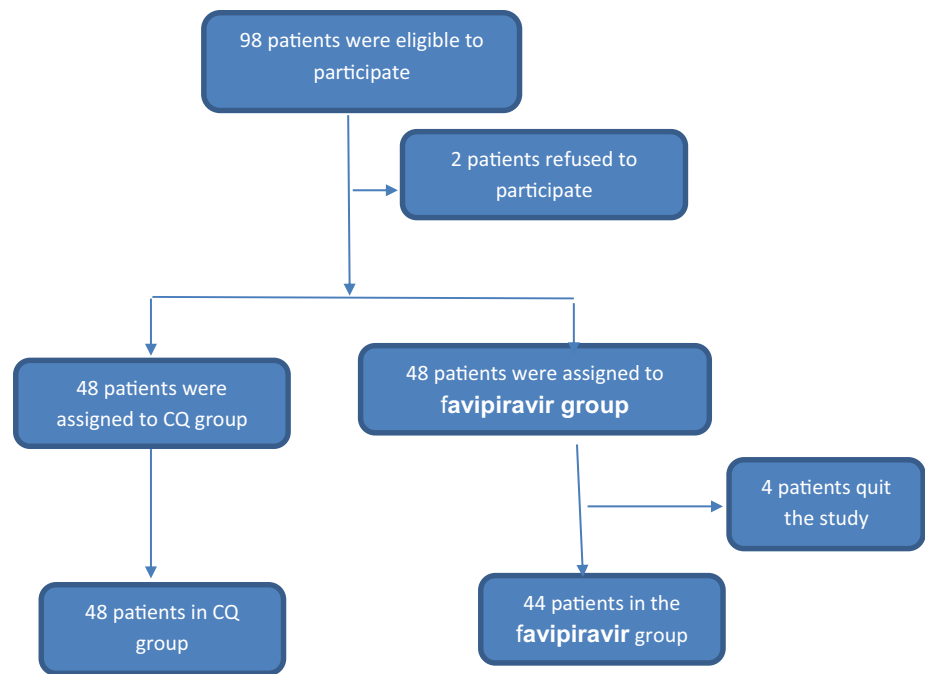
98 patients were eligible to participate

2 patients refused to participate

48 patients were assigned to CQ group

48 patients were assigned to favipiravir group

4 patients quit the study

48 patients in CQ group

44 patients in the favipiravir group